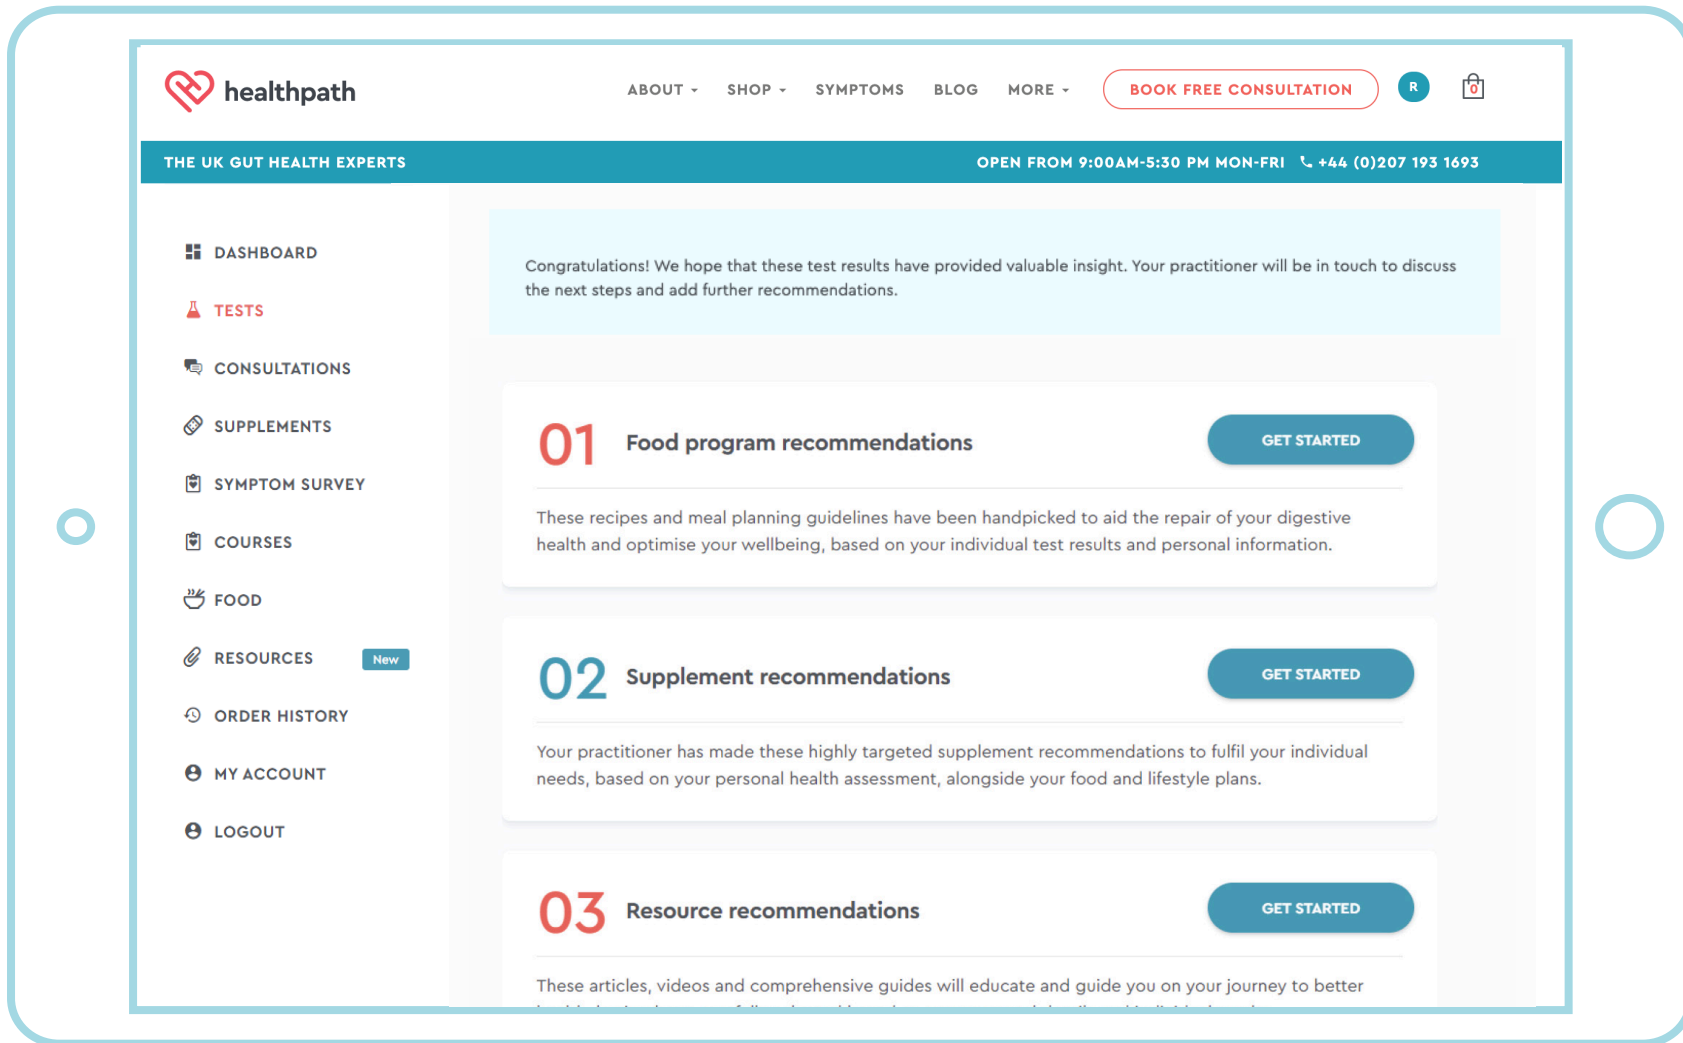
healthpath

ABOUT SHOP SYMPTOMS BLOG MORE BOOK FREE CONSULTATION R 0

THE UK GUT HEALTH EXPERTS

OPEN FROM 9:00AM-5:30 PM MON-FRI +44 (0)207 193 1693

DASHBOARD
TESTS
CONSULTATIONS
SUPPLEMENTS
SYMPTOM SURVEY
COURSES
FOOD
RESOURCES New
ORDER HISTORY
MY ACCOUNT
LOGOUT

Congratulations! We hope that these test results have provided valuable insight. Your practitioner will be in touch to discuss the next steps and add further recommendations.

01 Food program recommendations GET STARTED

These recipes and meal planning guidelines have been handpicked to aid the repair of your digestive health and optimise your wellbeing, based on your individual test results and personal information.

02 Supplement recommendations GET STARTED

Your practitioner has made these highly targeted supplement recommendations to fulfil your individual needs, based on your personal health assessment, alongside your food and lifestyle plans.

03 Resource recommendations GET STARTED

These articles, videos and comprehensive guides will educate and guide you on your journey to better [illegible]